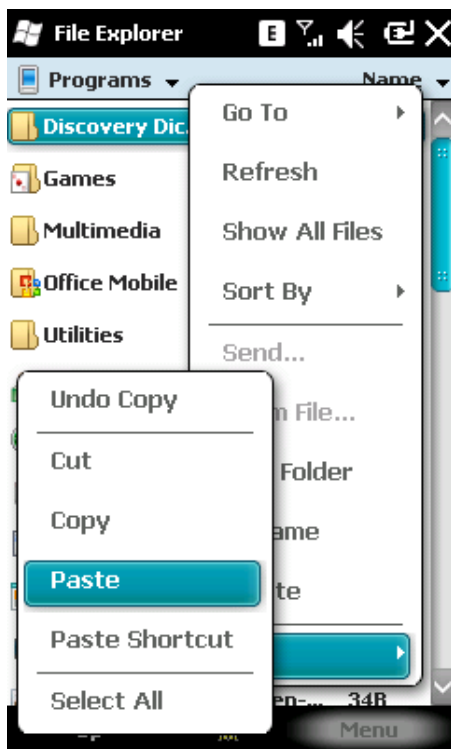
File Explorer

Programs ▾

Name ▾

Discovery Dic

Games

Multimedia

Office Mobile

Utilities

Go To

Refresh

Show All Files

Sort By

Send...

m File...

Folder

ame

te

Undo Copy

Cut

Copy

Paste

Paste Shortcut

Select All

en-

34B

Menu